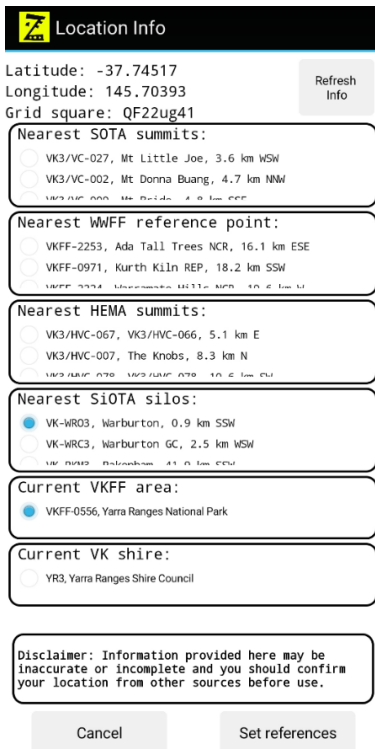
Location Info

Latitude: -37.74517
Longitude: 145.70393
Grid square: QF22ug41

Refresh Info

Nearest SOTA summits:
VK3/VC-027, Mt Little Joe, 3.6 km WSW
VK3/VC-002, Mt Donna Buang, 4.7 km NNW
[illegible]

Nearest WWFF reference point:
VKFF-2253, Ada Tall Trees NCR, 16.1 km ESE
VKFF-0971, Kurth Kiln REP, 18.2 km SSW
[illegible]

Nearest HEMA summits:
VK3/HVC-067, VK3/HVC-066, 5.1 km E
VK3/HVC-007, The Knobs, 8.3 km N
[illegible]

Nearest SiOTA silos:
VK-WRO3, Warburton, 0.9 km SSW
VK-WRC3, Warburton GC, 2.5 km WSW
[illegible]

Current VKFF area:
VKFF-0556, Yarra Ranges National Park

Current VK shire:
YR3, Yarra Ranges Shire Council

Disclaimer: Information provided here may be inaccurate or incomplete and you should confirm your location from other sources before use.

Cancel
Set references